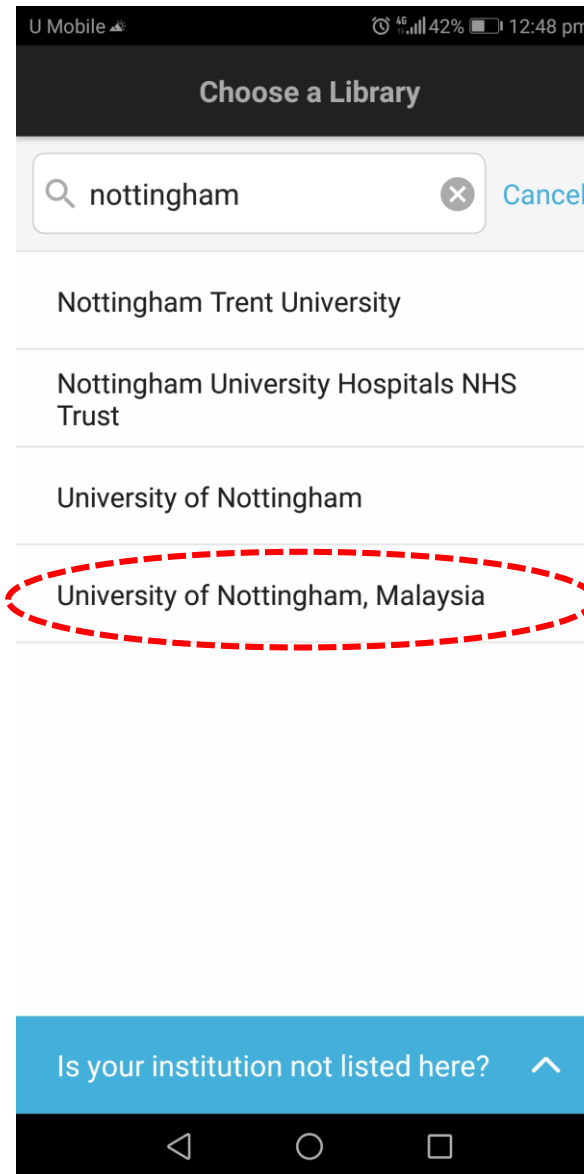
U Mobile 42% 12:48 pm

Choose a Library

nottingham

Cancel

Nottingham Trent University

Nottingham University Hospitals NHS Trust

University of Nottingham

University of Nottingham, Malaysia

Is your institution not listed here?